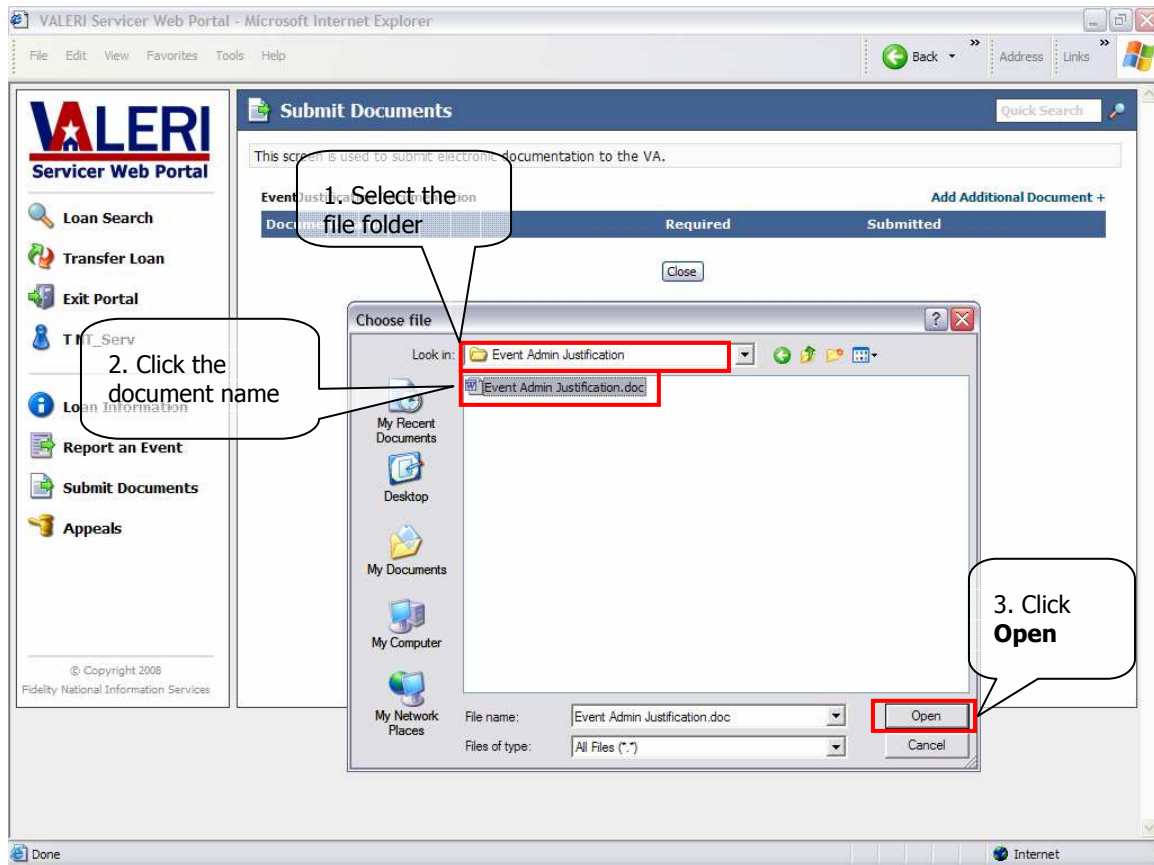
VALERI Servicer Web Portal - Microsoft Internet Explorer

File Edit View Favorites Tools Help

Back

Address Links

VALERI
Servicer Web Portal

Loan Search
Transfer Loan
Exit Portal
T N T_Serv
Loan Information
Report an Event
Submit Documents
Appeals

© Copyright 2008
Fidelity National Information Services

Submit Documents

Quick Search

This screen is used to submit electronic documentation to the VA.

Event Justification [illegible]

Add Additional Document +

| Document | Required | Submitted |
|---|---|---|

Close

1. Select the file folder

2. Click the document name

Choose file

Look in: Event Admin Justification

Event Admin Justification.doc

My Recent Documents
Desktop
My Documents
My Computer
My Network Places

File name: Event Admin Justification.doc
Files of type: All Files (*.*)

Open
Cancel

3. Click **Open**

Done

Internet